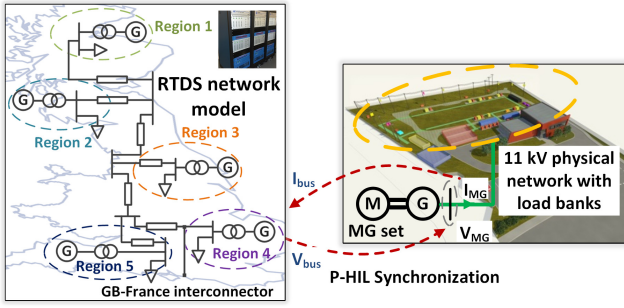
Region 1
G
RTDS network model
G
Region 2
Region 3
G
$I_{bus}$
$V_{bus}$
G
G
Region 5
Region 4
GB-France interconnector
11 kV physical network with load banks
M
G
$I_{MG}$
MG set
$V_{MG}$
P-HIL Synchronization